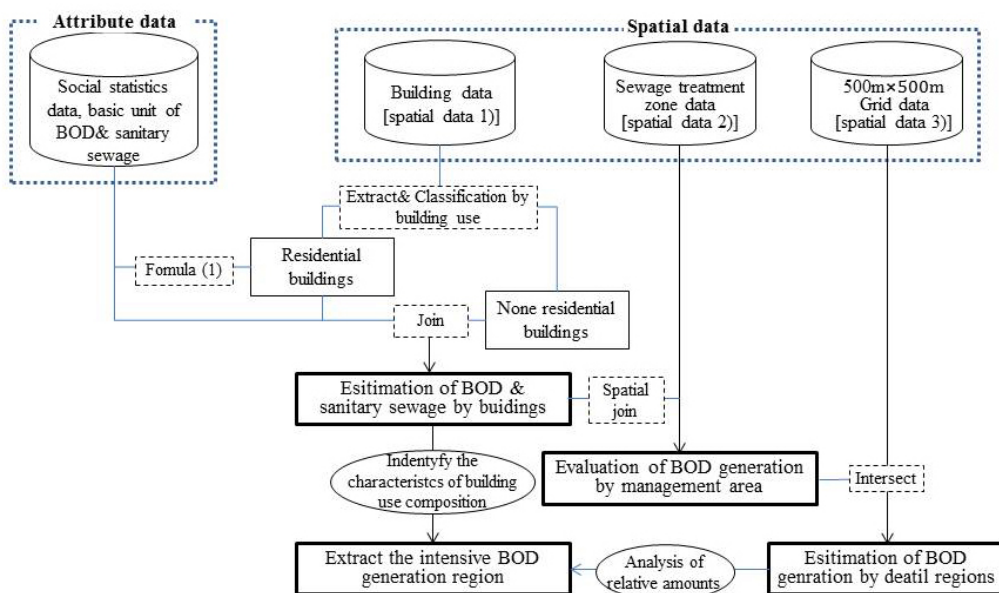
Attribute data

Social statistics data, basic unit of BOD& sanitary sewage

Spatial data

Building data [spatial data 1)]

Sewage treatment zone data [spatial data 2)]

500m×500m Grid data [spatial data 3)]

Extract& Classification by building use

Fomula (1)

Residential buildings

None residential buildings

Join

Esitimation of BOD & sanitary sewage by buidings

Spatial join

Indentyfy the characteristcs of building use composition

Evaluation of BOD generation by management area

Intersect

Extract the intensive BOD generation region

Analysis of relative amounts

Esitimation of BOD genration by deatil regions